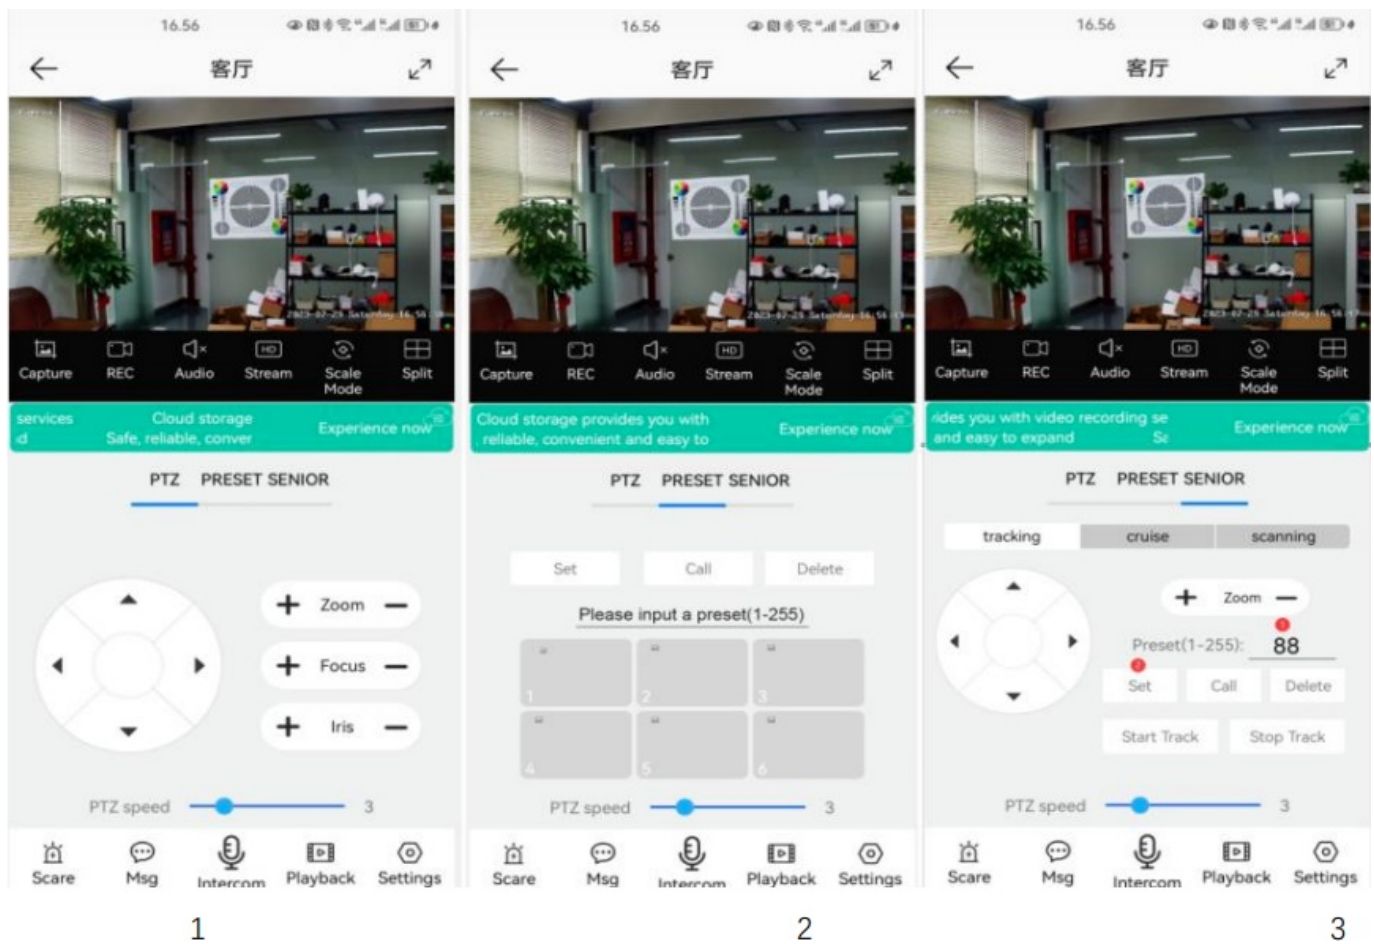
16.56

客厅

Capture REC Audio Stream Scale Mode Split

services Cloud storage
d Safe, reliable, conver Experience now

PTZ PRESET SENIOR

Zoom
Focus
Iris

PTZ speed 3

Scare Msg Intercom Playback Settings

1

16.56

客厅

Capture REC Audio Stream Scale Mode Split

Cloud storage provides you with reliable, convenient and easy to Experience now

PTZ PRESET SENIOR

Set Call Delete

Please input a preset(1-255)

1 2 3
4 5 6

PTZ speed 3

Scare Msg Intercom Playback Settings

2

16.56

客厅

Capture REC Audio Stream Scale Mode Split

ides you with video recording se
and easy to expand Se Experience now

PTZ PRESET SENIOR

tracking cruise scanning

Zoom

Preset(1-255): 88

Set Call Delete

Start Track Stop Track

PTZ speed 3

Scare Msg Intercom Playback Settings

3